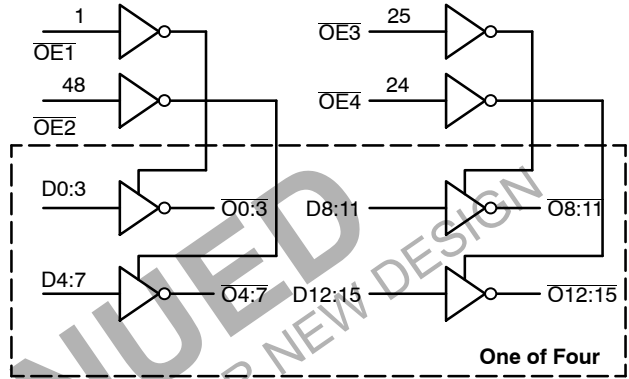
1
$\overline{OE1}$
48
$\overline{OE2}$
$\overline{OE3}$
25
$\overline{OE4}$
24
D0:3
$\overline{O0:3}$
D4:7
$\overline{O4:7}$
D8:11
$\overline{O8:11}$
D12:15
$\overline{O12:15}$
One of Four
NUED
R NEW DESIGN